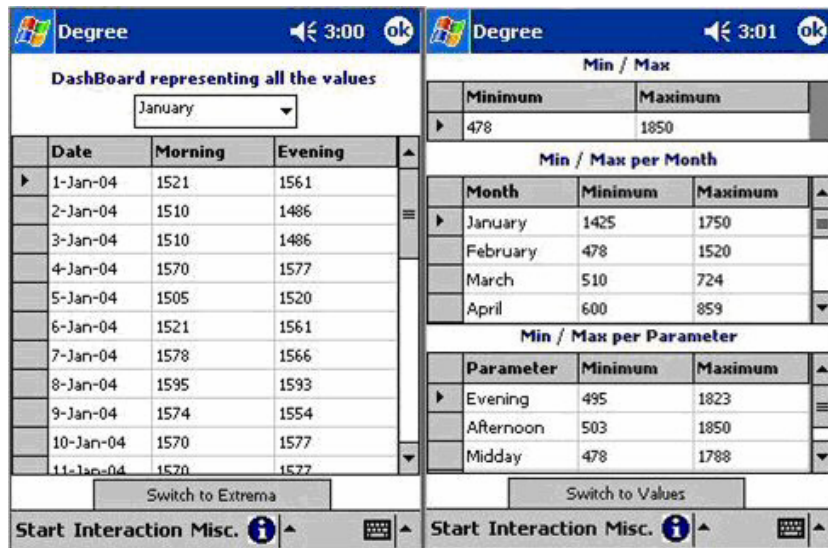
Degree 3:00 ok

DashBoard representing all the values

January

| Date | Morning | Evening |
|---|---|---|
| 1-Jan-04 | 1521 | 1561 |
| 2-Jan-04 | 1510 | 1486 |
| 3-Jan-04 | 1510 | 1486 |
| 4-Jan-04 | 1570 | 1577 |
| 5-Jan-04 | 1505 | 1520 |
| 6-Jan-04 | 1521 | 1561 |
| 7-Jan-04 | 1578 | 1566 |
| 8-Jan-04 | 1595 | 1593 |
| 9-Jan-04 | 1574 | 1554 |
| 10-Jan-04 | 1570 | 1577 |
| 11-Jan-04 | 1570 | 1577 |

Switch to Extrema

Start Interaction Misc.

Degree 3:01 ok

Min / Max

| Minimum | Maximum |
|---|---|
| 478 | 1850 |

Min / Max per Month

| Month | Minimum | Maximum |
|---|---|---|
| January | 1425 | 1750 |
| February | 478 | 1520 |
| March | 510 | 724 |
| April | 600 | 859 |

Min / Max per Parameter

| Parameter | Minimum | Maximum |
|---|---|---|
| Evening | 495 | 1823 |
| Afternoon | 503 | 1850 |
| Midday | 478 | 1788 |

Switch to Values

Start Interaction Misc.